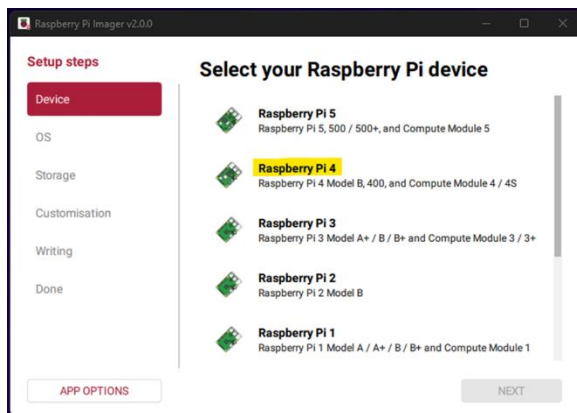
Raspberry Pi Imager v2.0.0

Setup steps

Device

OS

Storage

Customisation

Writing

Done

Select your Raspberry Pi device

Raspberry Pi 5
Raspberry Pi 5, 500 / 500+, and Compute Module 5

Raspberry Pi 4
Raspberry Pi 4 Model B, 400, and Compute Module 4 / 4S

Raspberry Pi 3
Raspberry Pi 3 Model A+ / B / B+ and Compute Module 3 / 3+

Raspberry Pi 2
Raspberry Pi 2 Model B

Raspberry Pi 1
Raspberry Pi 1 Model A / A+ / B / B+ and Compute Module 1

APP OPTIONS

NEXT